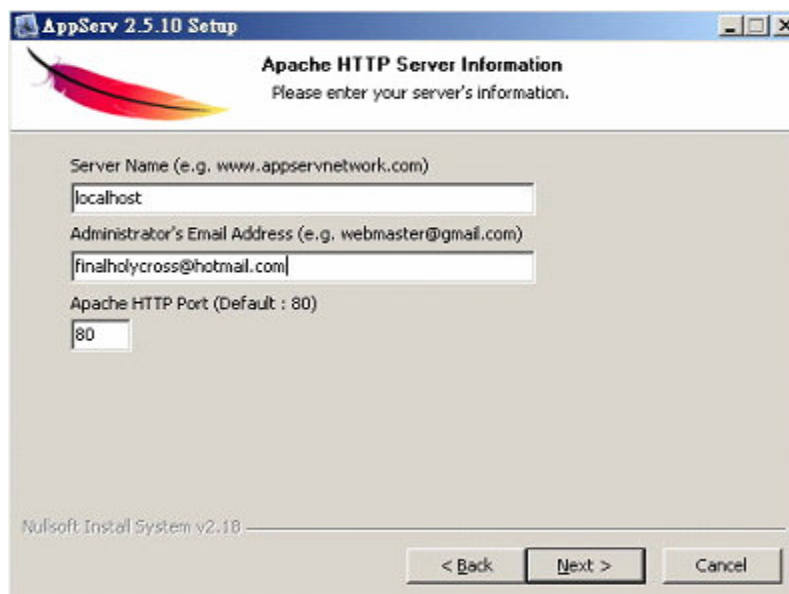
AppServ 2.5.10 Setup

Apache HTTP Server Information
Please enter your server's information.

Server Name (e.g. www.appservnetwork.com)
localhost
Administrator's Email Address (e.g. webmaster@gmail.com)
finalholycross@hotmail.com
Apache HTTP Port (Default : 80)
80

Nullsoft Install System v2.18

< Back
Next >
Cancel